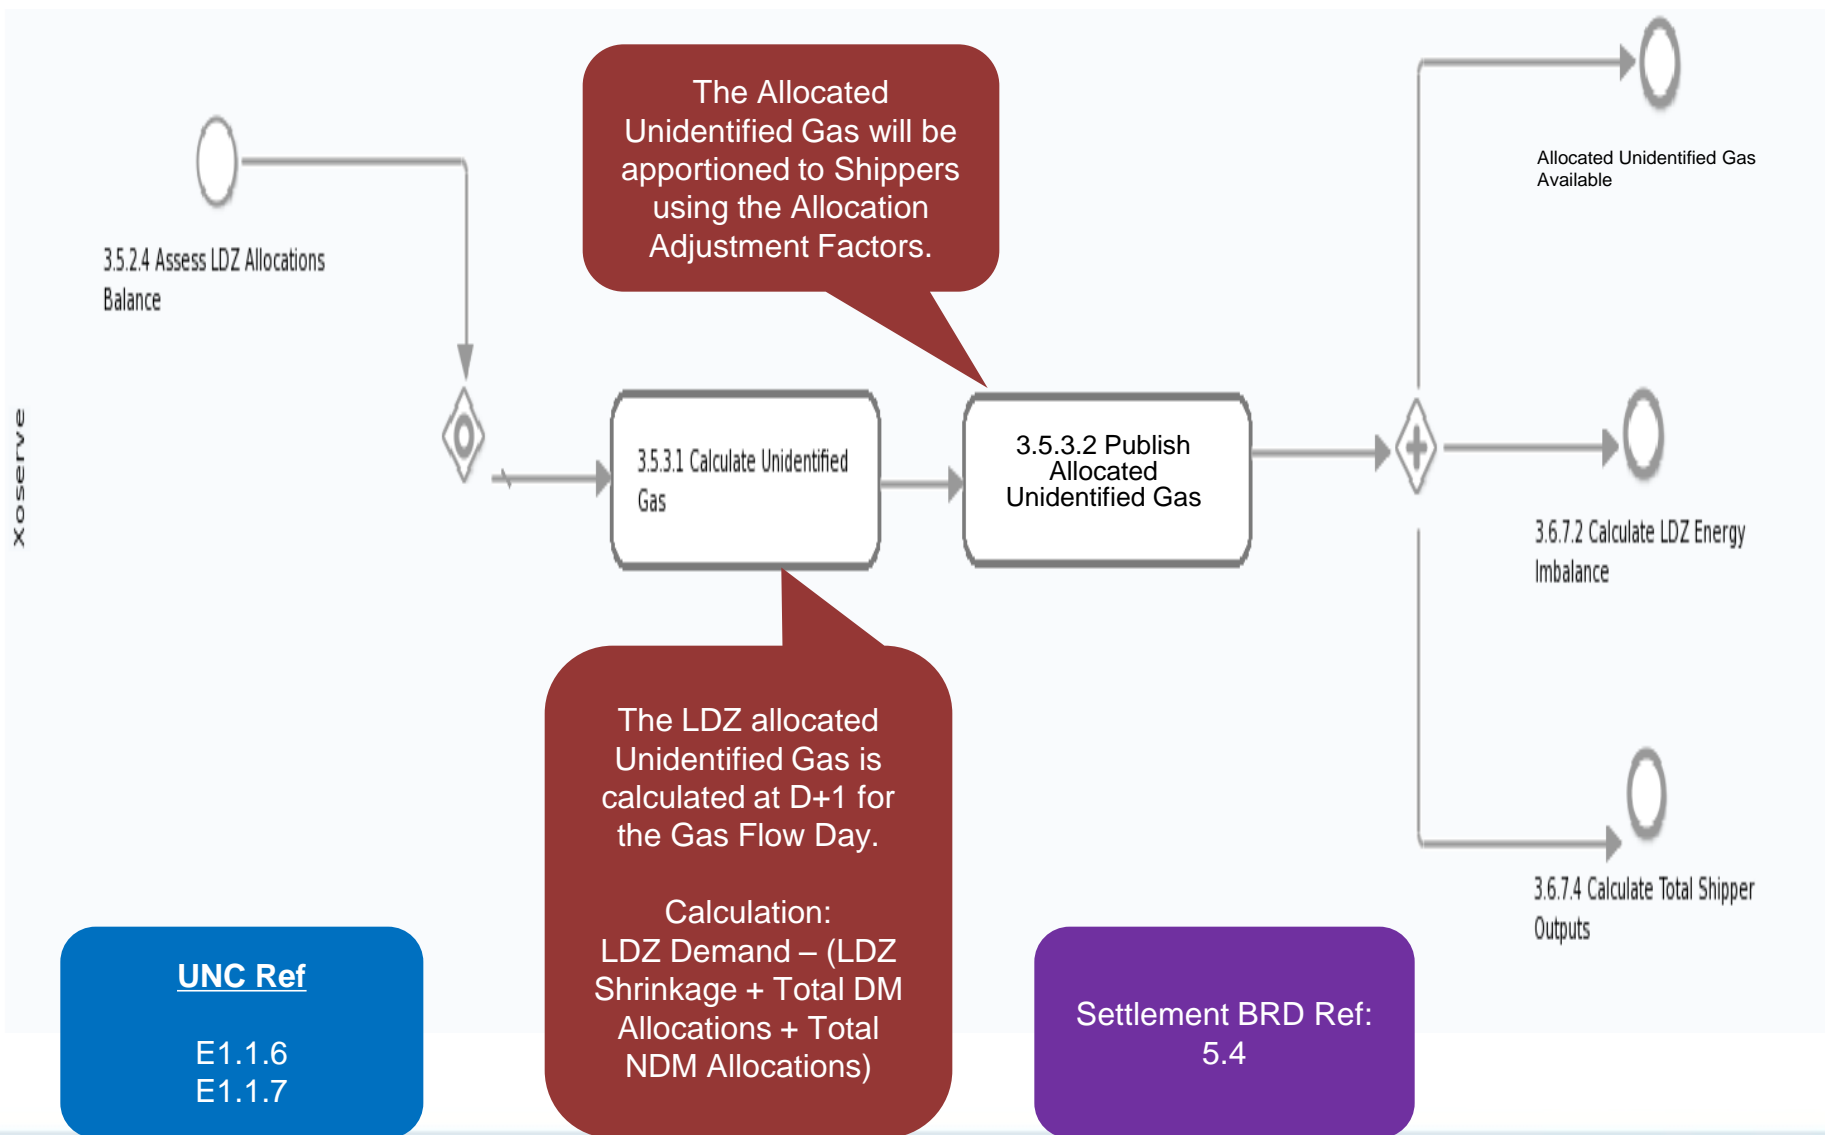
Xoserve

3.5.2.4 Assess LDZ Allocations Balance

The Allocated Unidentified Gas will be apportioned to Shippers using the Allocation Adjustment Factors.

3.5.3.1 Calculate Unidentified Gas

3.5.3.2 Publish Allocated Unidentified Gas

Allocated Unidentified Gas Available

3.6.7.2 Calculate LDZ Energy Imbalance

3.6.7.4 Calculate Total Shipper Outputs

The LDZ allocated Unidentified Gas is calculated at D+1 for the Gas Flow Day.

Calculation:
LDZ Demand – (LDZ Shrinkage + Total DM Allocations + Total NDM Allocations)

UNC Ref

E1.1.6
E1.1.7

Settlement BRD Ref: 5.4